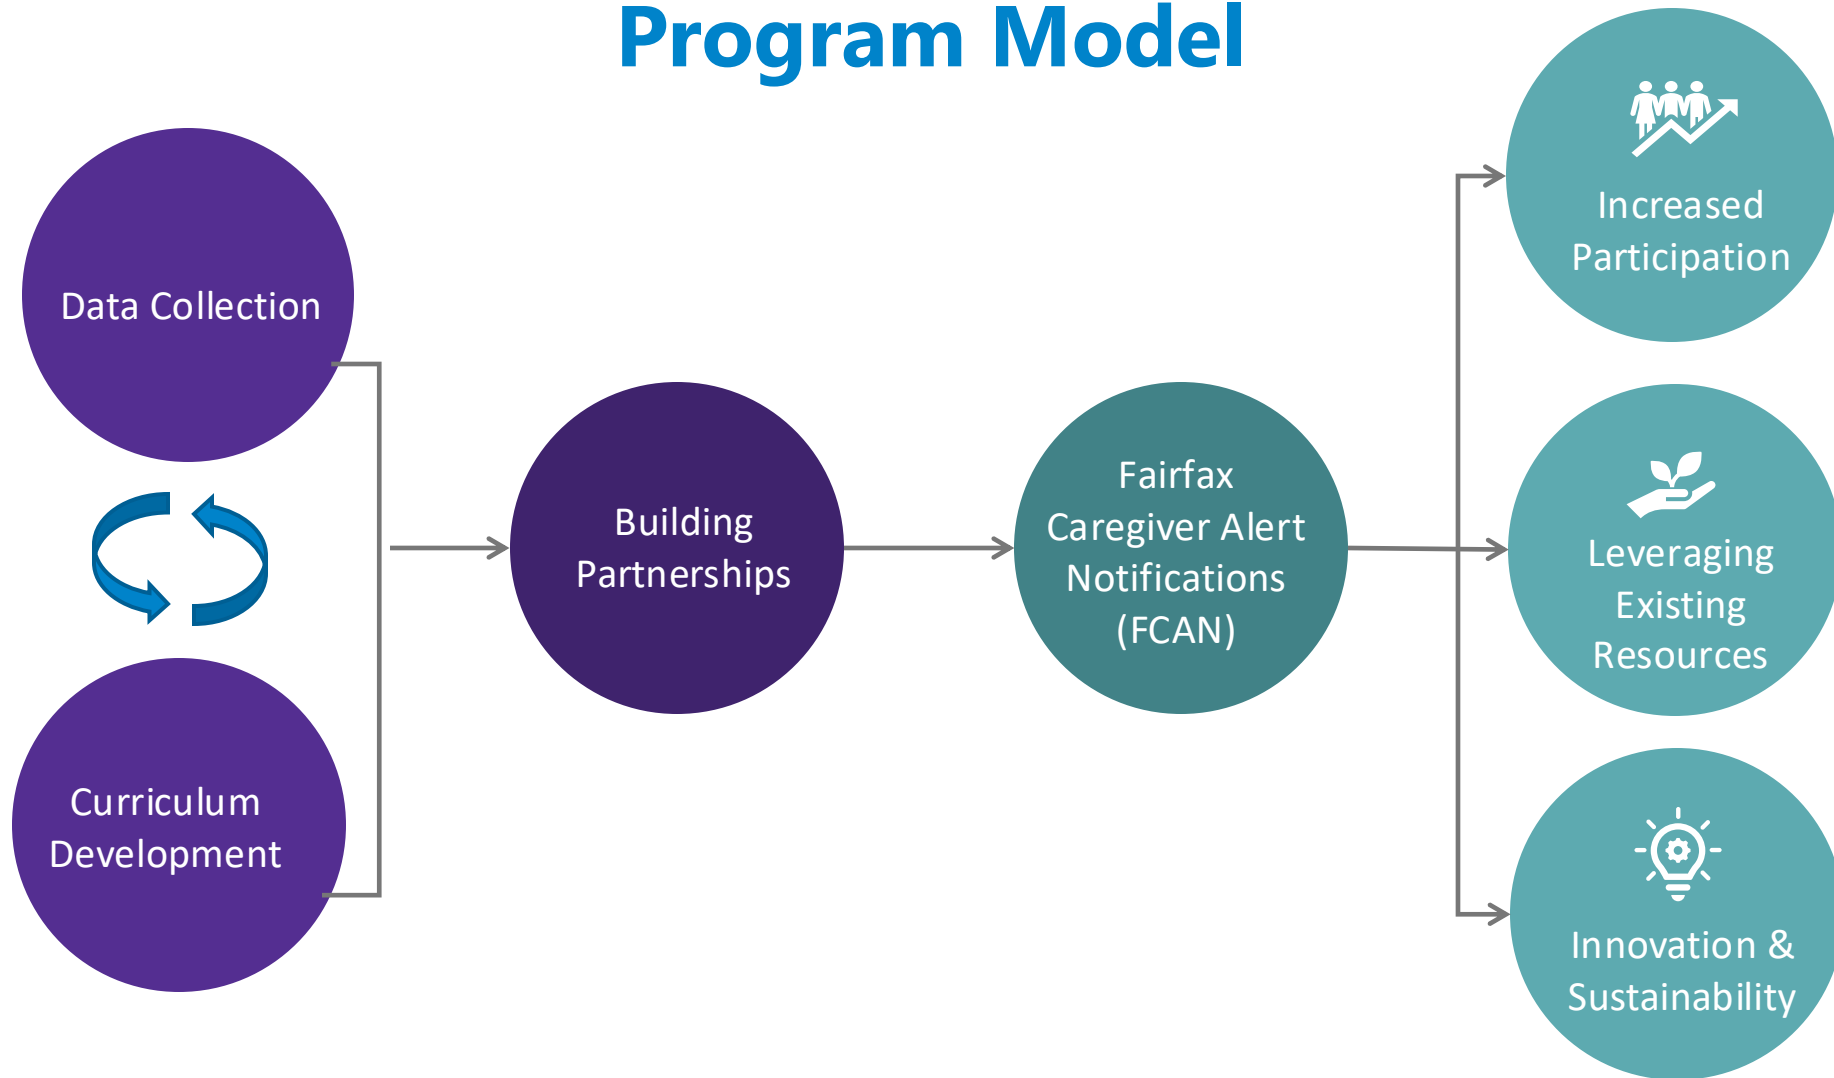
Program Model

Data Collection

Curriculum Development

Building Partnerships

Fairfax Caregiver Alert Notifications (FCAN)

Increased Participation

Leveraging Existing Resources

Innovation & Sustainability